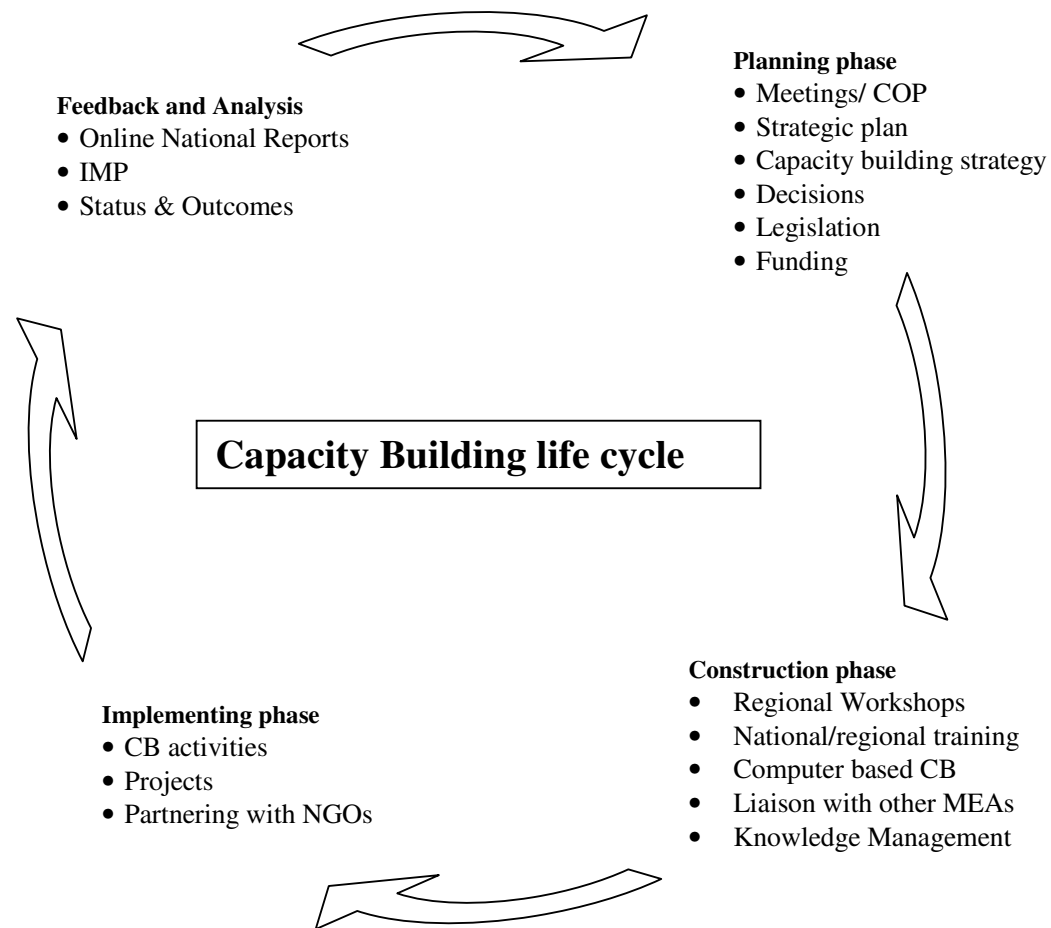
Feedback and Analysis
• Online National Reports
• IMP
• Status & Outcomes

Planning phase
• Meetings/ COP
• Strategic plan
• Capacity building strategy
• Decisions
• Legislation
• Funding

Capacity Building life cycle

Implementing phase
• CB activities
• Projects
• Partnering with NGOs

Construction phase
• Regional Workshops
• National/regional training
• Computer based CB
• Liaison with other MEAs
• Knowledge Management